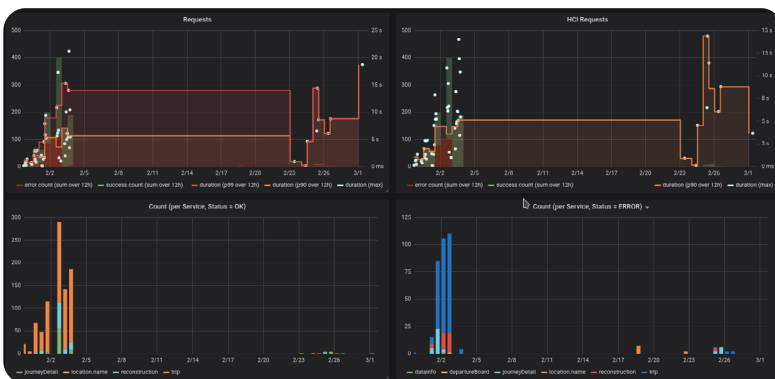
Requests

500
400
300
200
100
0

25 s
20 s
15 s
10 s
5 s
0 ms

2/2 2/5 2/8 2/11 2/14 2/17 2/20 2/23 2/26 3/1

error count (sum over 12h) success count (sum over 12h) duration (p99 over 12h) duration (p90 over 12h) duration (max)

HCI Requests

500
400
300
200
100
0

25 s
20 s
15 s
10 s
5 s
0 ms

2/2 2/5 2/8 2/11 2/14 2/17 2/20 2/23 2/26 3/1

error count (sum over 12h) success count (sum over 12h) duration (p90 over 12h) duration (max)

Count (per Service, Status = OK)

250
200
150
100
50
0

2/2 2/5 2/8 2/11 2/14 2/17 2/20 2/23 2/26 3/1

journeyDetail location.name reconstruction trip

Count (per Service, Status = ERROR)

125
100
75
50
25
0

2/2 2/5 2/8 2/11 2/14 2/17 2/20 2/23 2/26 3/1

dataInfo departureBoard journeyDetail location.name reconstruction trip